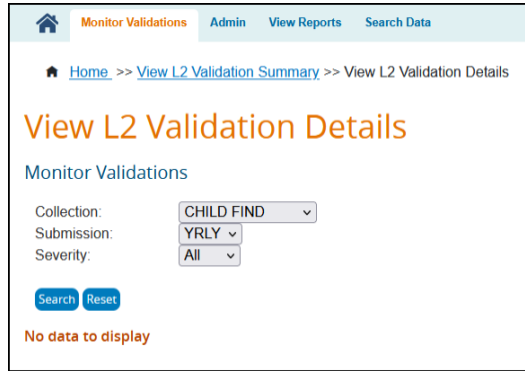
Monitor Validations Admin View Reports Search Data

Home >> View L2 Validation Summary >> View L2 Validation Details

View L2 Validation Details

Monitor Validations

Collection: CHILD FIND
Submission: YRLY
Severity: All

Search Reset

No data to display